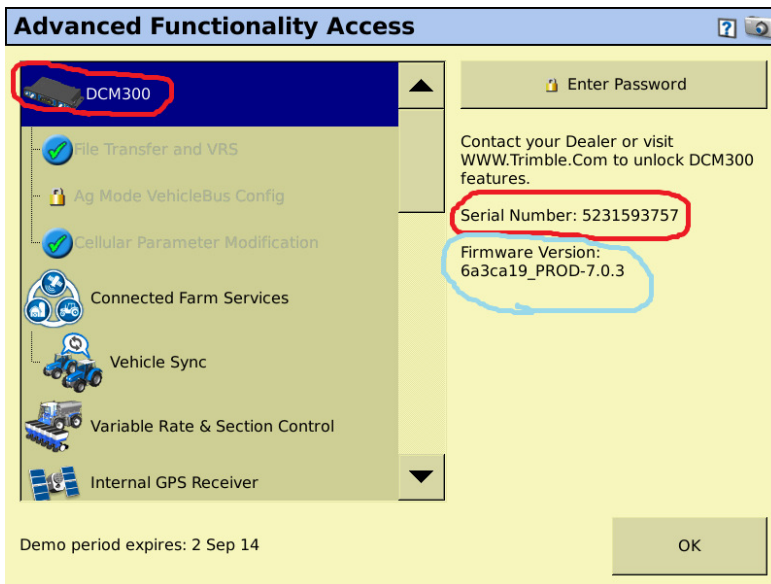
Advanced Functionality Access

?

DCM300

File Transfer and VRS

Ag Mode VehicleBus Config

Cellular Parameter Modification

Connected Farm Services

Vehicle Sync

Variable Rate & Section Control

Internal GPS Receiver

Enter Password

Contact your Dealer or visit WWW.Trimble.Com to unlock DCM300 features.

Serial Number: 5231593757

Firmware Version: 6a3ca19_PROD-7.0.3

Demo period expires: 2 Sep 14

OK